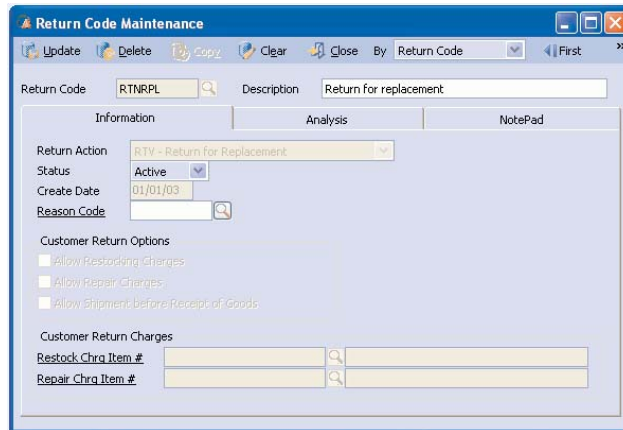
Return Code Maintenance

Update Delete Copy Clear Close By Return Code First

Return Code RTNRPL Description Return for replacement

Information Analysis NotePad

Return Action RTV - Return for Replacement
Status Active
Create Date 01/01/03
Reason Code

Customer Return Options
Allow Restocking Charges
Allow Repair Charges
Allow Shipment before Receipt of Goods

Customer Return Charges
Restock Chrg Item #
Repair Chrg Item #